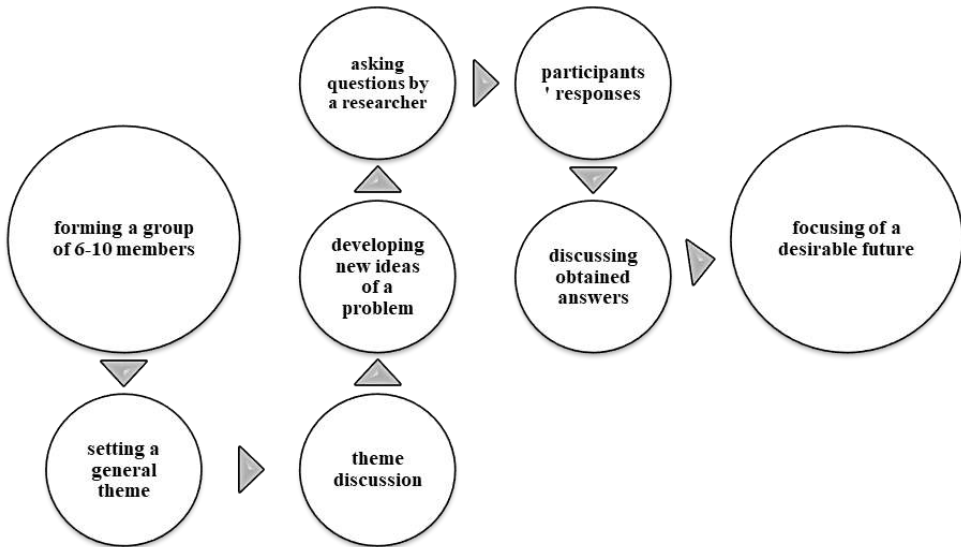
forming a group of 6-10 members

setting a general theme

theme discussion

developing new ideas of a problem

asking questions by a researcher

participants ' responses

discussing obtained answers

focusing of a desirable future